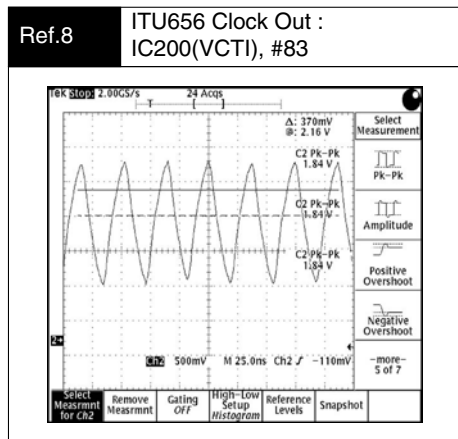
Ref.8

ITU656 Clock Out : IC200(VCTI), #83

Tek Stop: 2.00GS/s 24 Acqs

T

Δ: 370mV
@: 2.16 V

C2 Pk-Pk
1.84 V

C2 Pk-Pk
1.84 V

C2 Pk-Pk
1.84 V

Select Measurement

Pk-Pk

Amplitude

Positive Overshoot

Negative Overshoot

2

Ch2 500mV M 25.0ns Ch2 ∫ -110mV

-more-
5 of 7

Select Measrmnt for Ch2

Remove Measrmnt

Gating OFF

High-Low Setup Histogram

Reference Levels

Snapshot